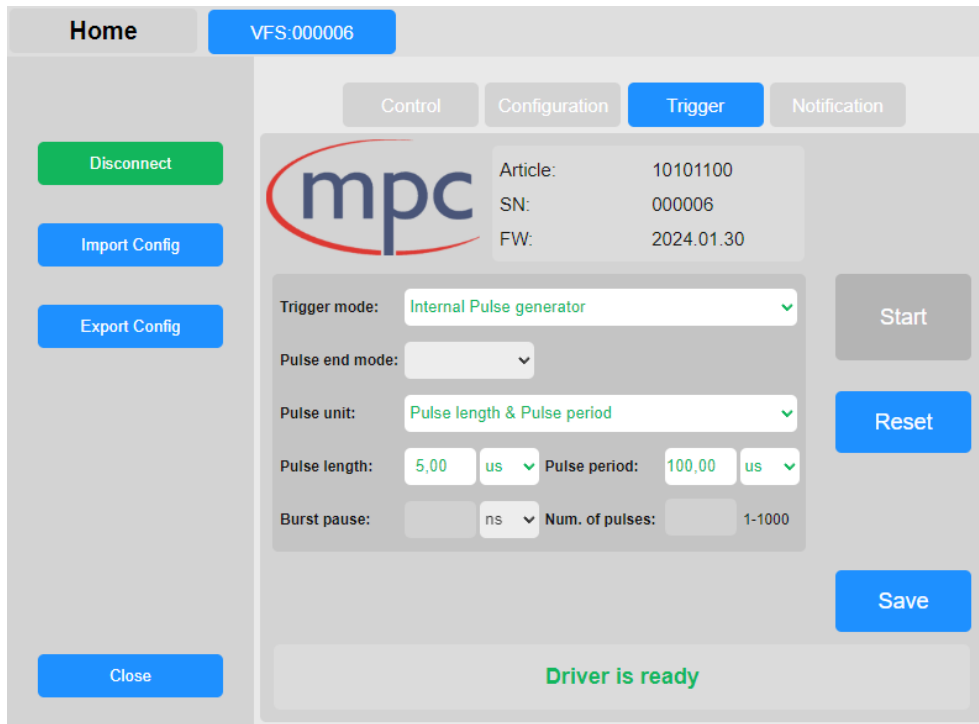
Home
VFS:000006

Control
Configuration
Trigger
Notification

Disconnect
Import Config
Export Config
Close

mpc

Article: 10101100
SN: 000006
FW: 2024.01.30

Trigger mode: Internal Pulse generator
Pulse end mode:
Pulse unit: Pulse length & Pulse period
Pulse length: 5,00 us Pulse period: 100,00 us
Burst pause: ns Num. of pulses: 1-1000

Start
Reset
Save

Driver is ready